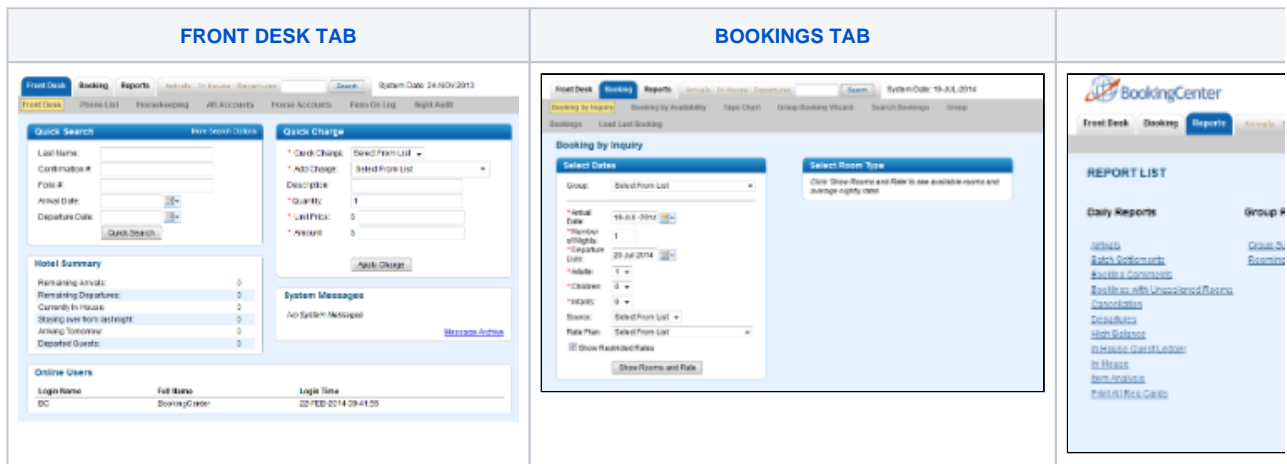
| FRONT DESK TAB | BOOKINGS TAB | |
|---|---|---|

Front Desk Booking Reports Arrivals In House Departures Search System Date: 24-NOV-2013

Front Desk Phone List Housekeeping AR Accounts House Accounts Pass On Log Night Audit

Quick Search More Search Options

Last Name:
Confirmation #:
Folio #:
Arrival Date:
Departure Date:
Quick Search

Quick Charge

* Quick Charge: Select From List
* Add Charge: Select From List
Description:
* Quantity: 1
* Unit Price: $
* Amount: $
Apply Charge

Hotel Summary

| | |
|---|---|
| Remaining Arrivals: | 0 |
| Remaining Departures: | 0 |
| Currently In House: | 0 |
| Staying over from last night: | 0 |
| Arriving Tomorrow: | 0 |
| Departed Guests: | 0 |

System Messages

No System Messages

Message Archive

Online Users

| Login Name | Full Name | Login Time |
|---|---|---|
| BC | BookingCenter | 22-FEB-2014 09:41:55 |

Front Desk Booking Reports Arrivals In House Departures Search System Date: 19-JUL-2014

Booking by Inquiry Booking by Availability Tape Chart Group Booking Wizard Search Bookings Group Bookings Load Last Booking

Booking by Inquiry

Select Dates

Group: Select From List
*Arrival Date: 19-Jul-2014
*Number of Nights: 1
*Departure Date: 20-Jul-2014
*Adults: 1
*Children: 0
*Infants: 0
Source: Select From List
Rate Plan: Select From List
Show Restricted Rates
Show Rooms and Rate

Select Room Type

Click 'Show Rooms and Rate' to see available rooms and average nightly rates.

BookingCenter

Front Desk Booking Reports Arrivals

REPORT LIST

Daily Reports

Arrivals
Batch Settlements
Booking Comments
Bookings with Unassigned Rooms
Cancellation
Departures
High Balance
In House Guest Ledger
In House
Item Analysis
Print All Reg Cards

Group R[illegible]

Group Su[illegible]
Roomin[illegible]